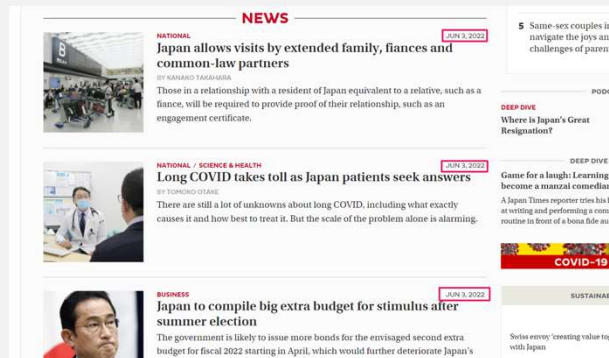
NEWS

NATIONAL

JUN 3, 2022

Japan allows visits by extended family, fiances and common-law partners

BY KANAKO TAKAHARA

Those in a relationship with a resident of Japan equivalent to a relative, such as a fiance, will be required to provide proof of their relationship, such as an engagement certificate.

NATIONAL / SCIENCE & HEALTH

JUN 3, 2022

Long COVID takes toll as Japan patients seek answers

BY TOMOKO OTAKE

There are still a lot of unknowns about long COVID, including what exactly causes it and how best to treat it. But the scale of the problem alone is alarming.

BUSINESS

JUN 3, 2022

Japan to compile big extra budget for stimulus after summer election

The government is likely to issue more bonds for the envisaged second extra budget for fiscal 2022 starting in April, which would further deteriorate Japan's

5 Same-sex couples i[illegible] navigate the joys an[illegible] challenges of paren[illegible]

PODC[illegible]

DEEP DIVE

Where is Japan's Great Resignation?

DEEP DIVE

Game for a laugh: Learning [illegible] become a manzai comedian

A Japan Times reporter tries his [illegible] at writing and performing a com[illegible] routine in front of a bona fide au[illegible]

COVID-19

SUSTAINA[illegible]

Swiss envoy 'creating value to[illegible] with Japan